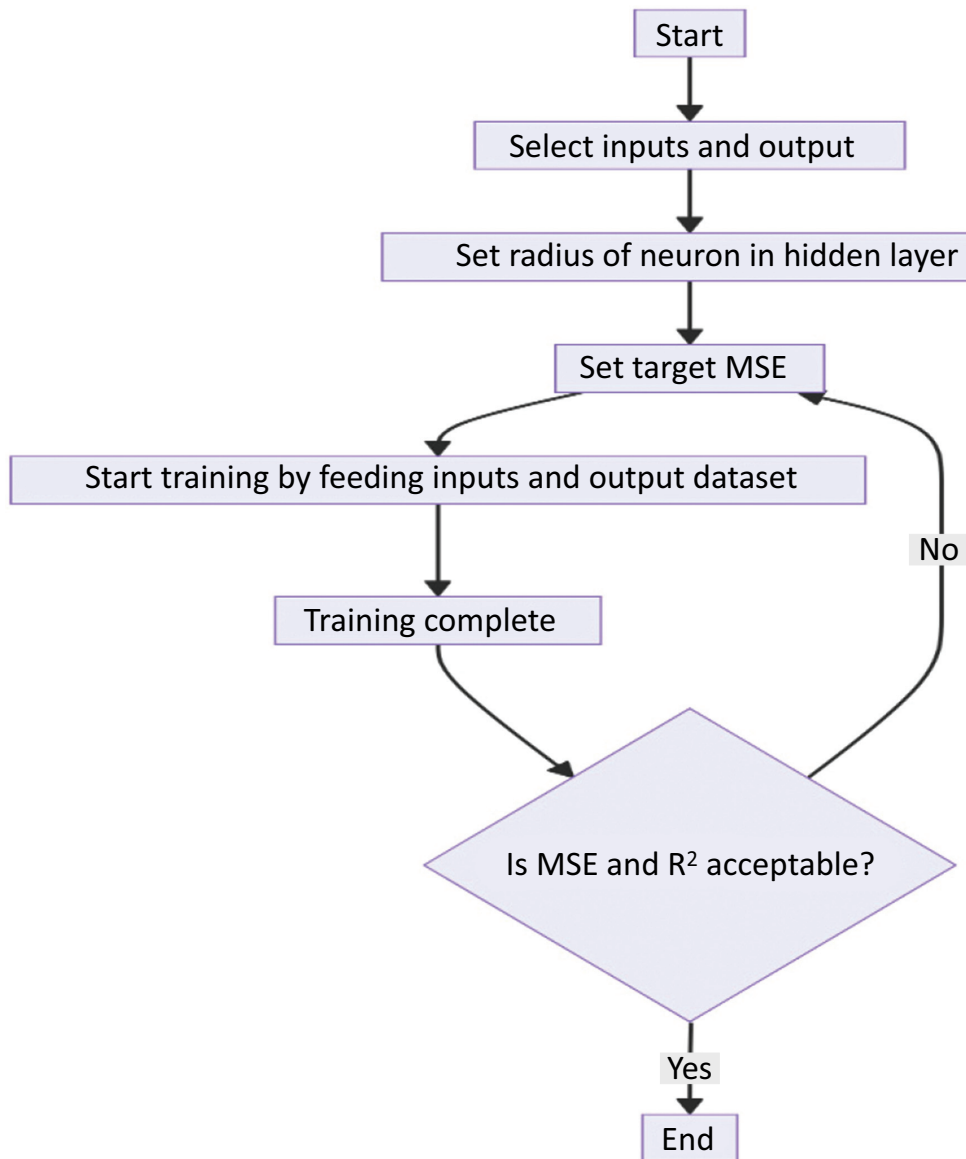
Start

Select inputs and output

Set radius of neuron in hidden layer

Set target MSE

Start training by feeding inputs and output dataset

No

Training complete

Is MSE and $R^2$ acceptable?

Yes

End